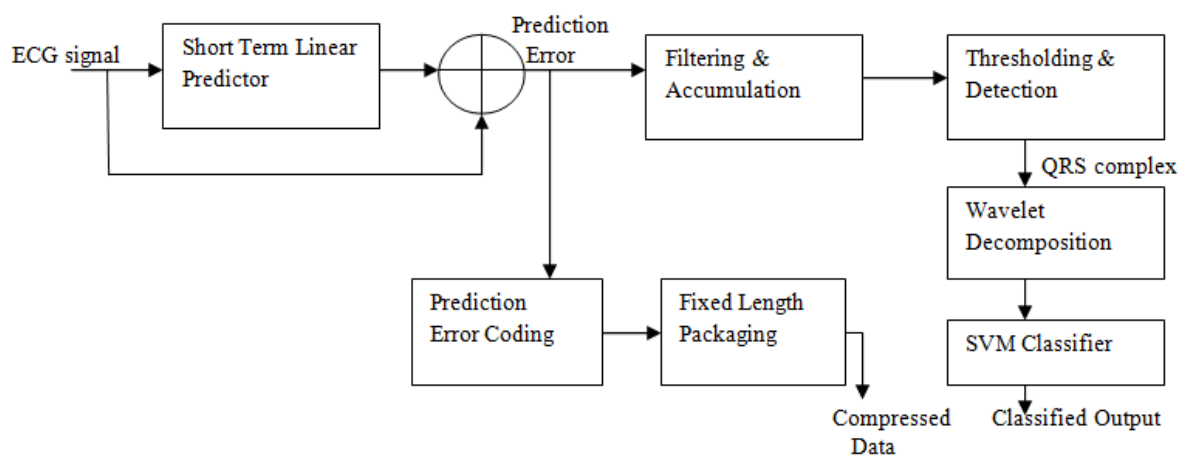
ECG signal

Short Term Linear Predictor

Prediction Error

Filtering & Accumulation

Thresholding & Detection

QRS complex

Wavelet Decomposition

SVM Classifier

Classified Output

Prediction Error Coding

Fixed Length Packaging

Compressed Data